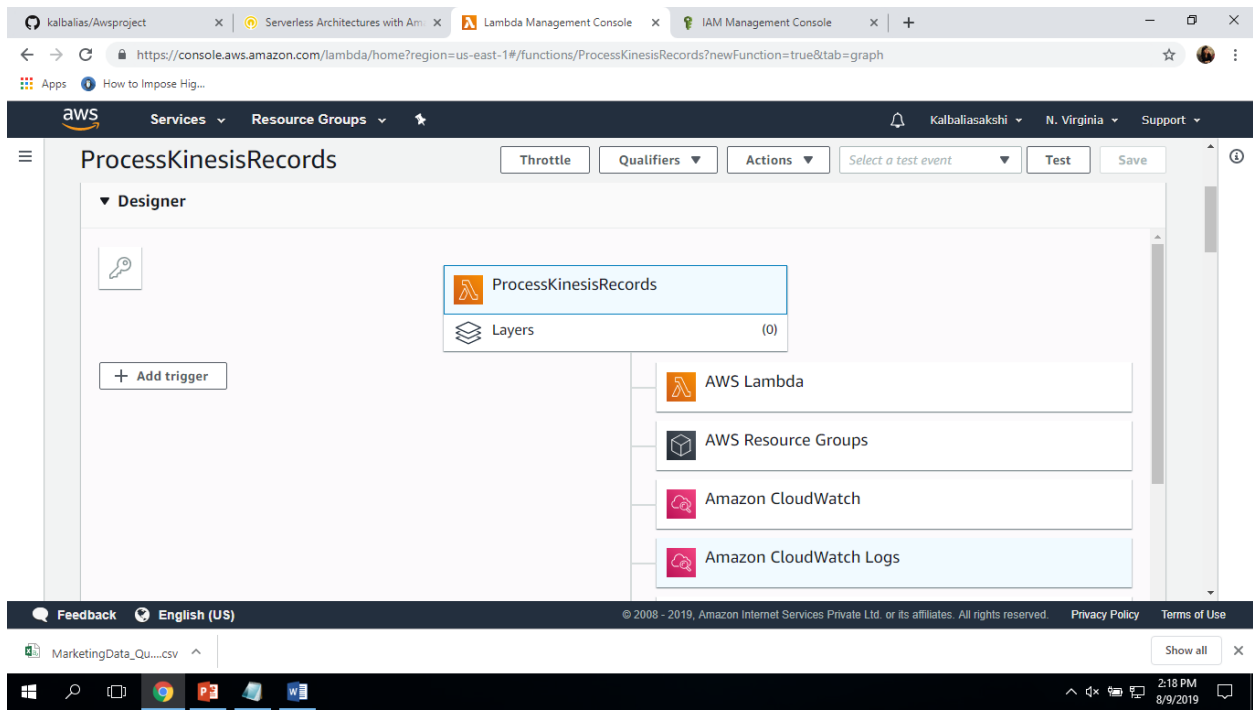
kalbalias/Awsproject ×
Serverless Architectures with Am ×
Lambda Management Console ×
IAM Management Console ×
+

https://console.aws.amazon.com/lambda/home?region=us-east-1#/functions/ProcessKinesisRecords?newFunction=true&tab=graph

Apps How to Impose Hig...

aws Services Resource Groups Kalbaliasakshi N. Virginia Support

ProcessKinesisRecords
Throttle Qualifiers Actions Select a test event Test Save

Designer

ProcessKinesisRecords
Layers (0)

+ Add trigger

AWS Lambda
AWS Resource Groups
Amazon CloudWatch
Amazon CloudWatch Logs

Feedback English (US)
© 2008 - 2019, Amazon Internet Services Private Ltd. or its affiliates. All rights reserved. Privacy Policy Terms of Use

MarketingData_Qu....csv
Show all

2:18 PM
8/9/2019